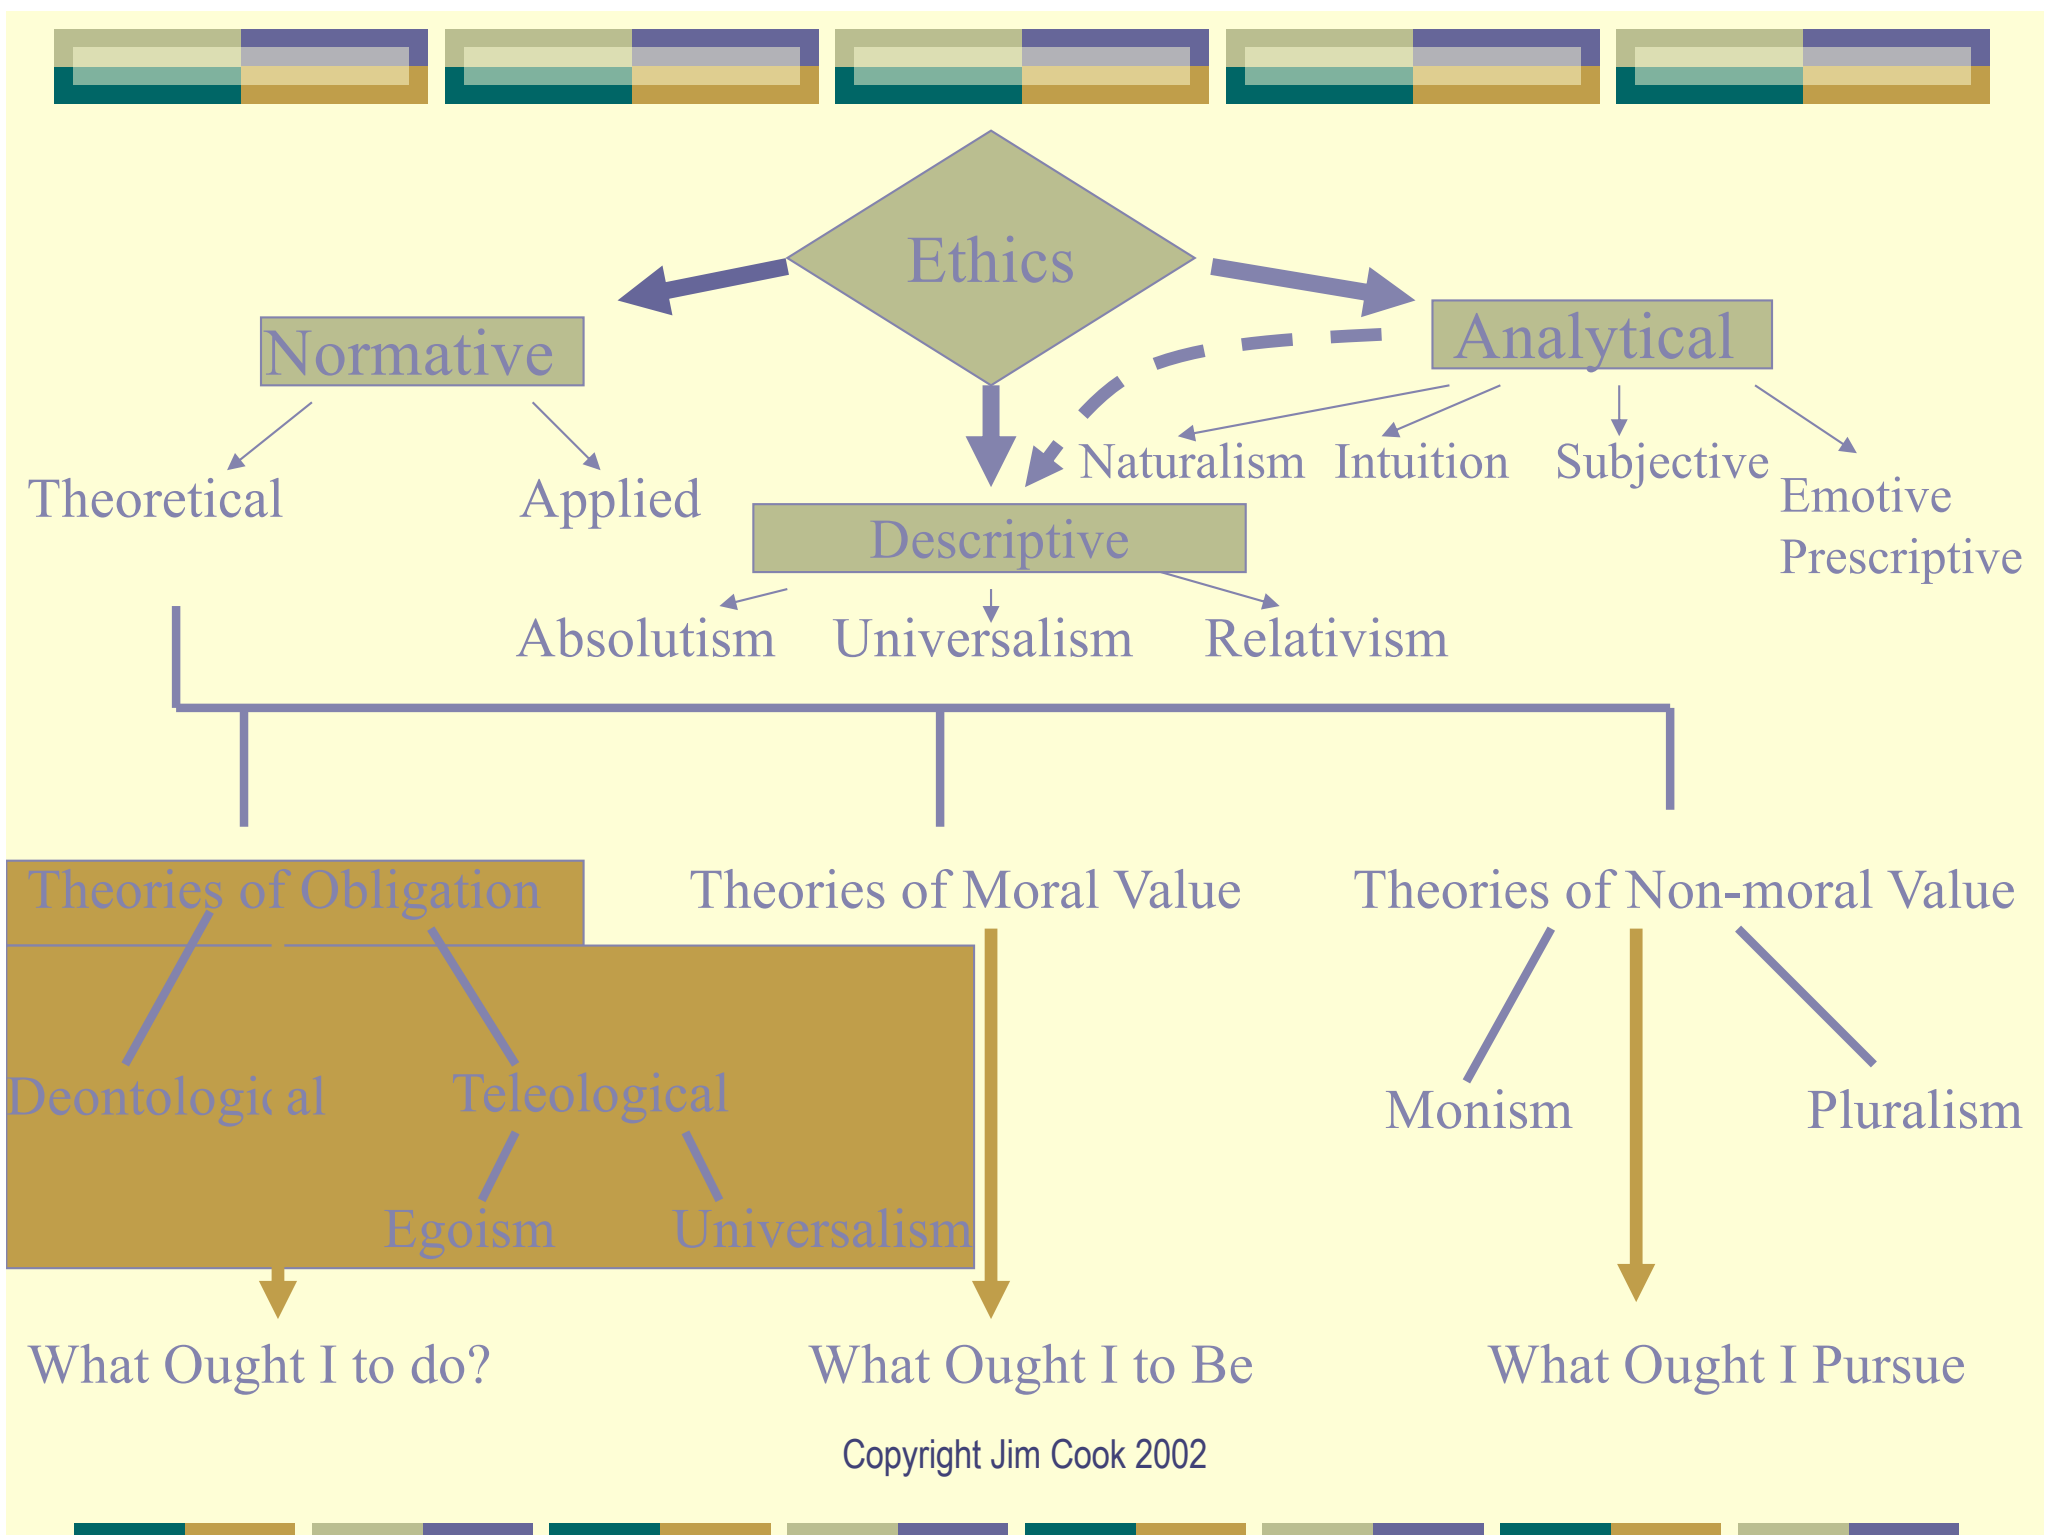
Ethics

Normative

Analytical

Theoretical

Applied

Descriptive

Naturalism Intuition Subjective Emotive Prescriptive

Absolutism Universalism Relativism

Theories of Obligation

Theories of Moral Value

Theories of Non-moral Value

Deontological

Teleological

Egoism

Universalism

Monism

Pluralism

What Ought I to do?

What Ought I to Be

What Ought I Pursue

Copyright Jim Cook 2002